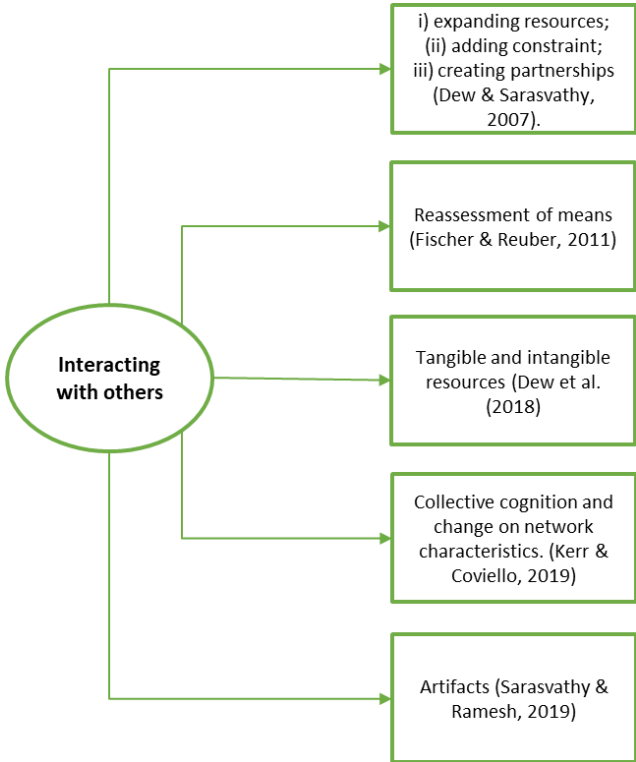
Interacting with others

i) expanding resources; (ii) adding constraint; iii) creating partnerships (Dew & Sarasvathy, 2007).

Reassessment of means (Fischer & Reuber, 2011)

Tangible and intangible resources (Dew et al. (2018)

Collective cognition and change on network characteristics. (Kerr & Coviello, 2019)

Artifacts (Sarasvathy & Ramesh, 2019)